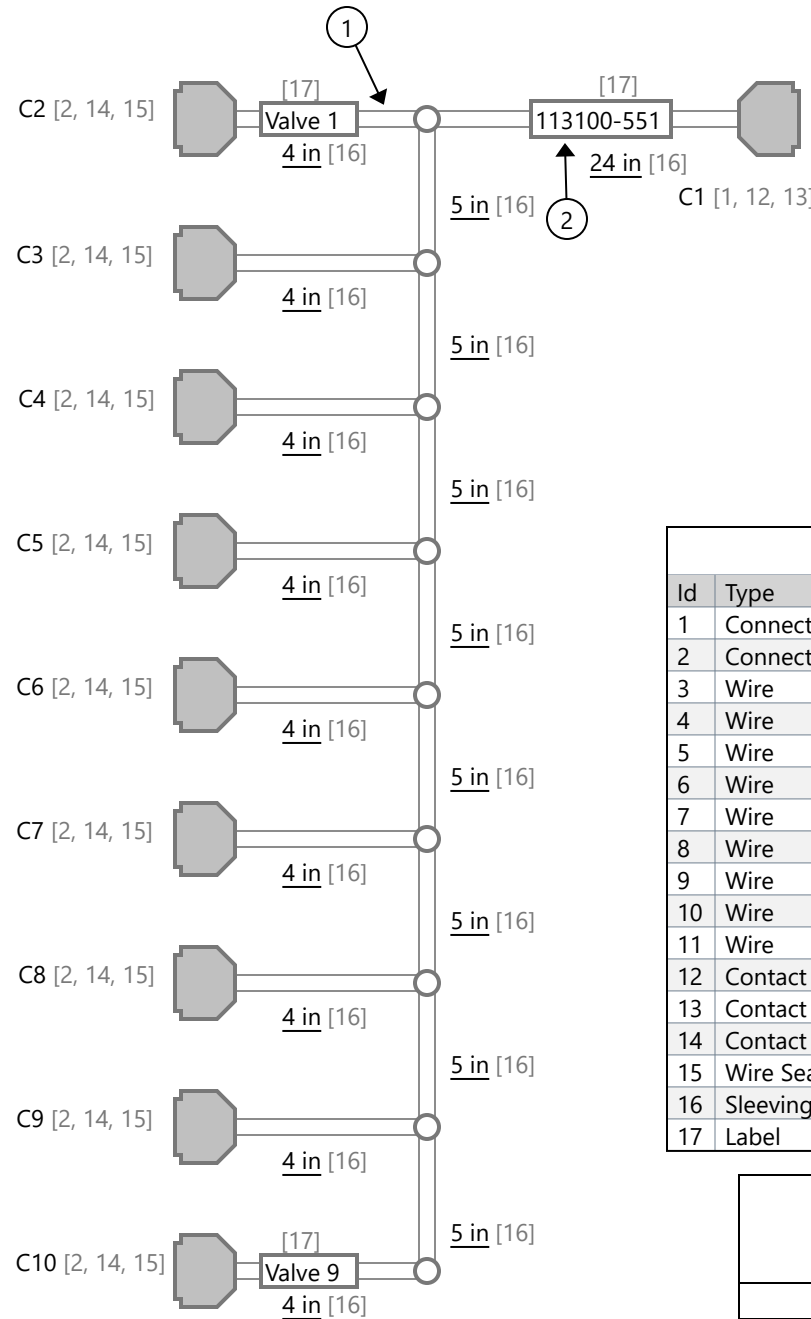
1

C2 [2, 14, 15]

[17]

Valve 1

4 in [16]

[17]

113100-551

24 in [16]

2

C1 [1, 12, 13]

5 in [16]

C3 [2, 14, 15]

4 in [16]

5 in [16]

C4 [2, 14, 15]

4 in [16]

5 in [16]

C5 [2, 14, 15]

4 in [16]

5 in [16]

C6 [2, 14, 15]

4 in [16]

5 in [16]

C7 [2, 14, 15]

4 in [16]

5 in [16]

C8 [2, 14, 15]

4 in [16]

5 in [16]

C9 [2, 14, 15]

4 in [16]

5 in [16]

C10 [2, 14, 15]

[17]

Valve 9

4 in [16]

| Id | Type |
|---|---|
| 1 | Connect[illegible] |
| 2 | Connect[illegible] |
| 3 | Wire |
| 4 | Wire |
| 5 | Wire |
| 6 | Wire |
| 7 | Wire |
| 8 | Wire |
| 9 | Wire |
| 10 | Wire |
| 11 | Wire |
| 12 | Contact |
| 13 | Contact |
| 14 | Contact |
| 15 | Wire Sea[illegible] |
| 16 | Sleeving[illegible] |
| 17 | Label |